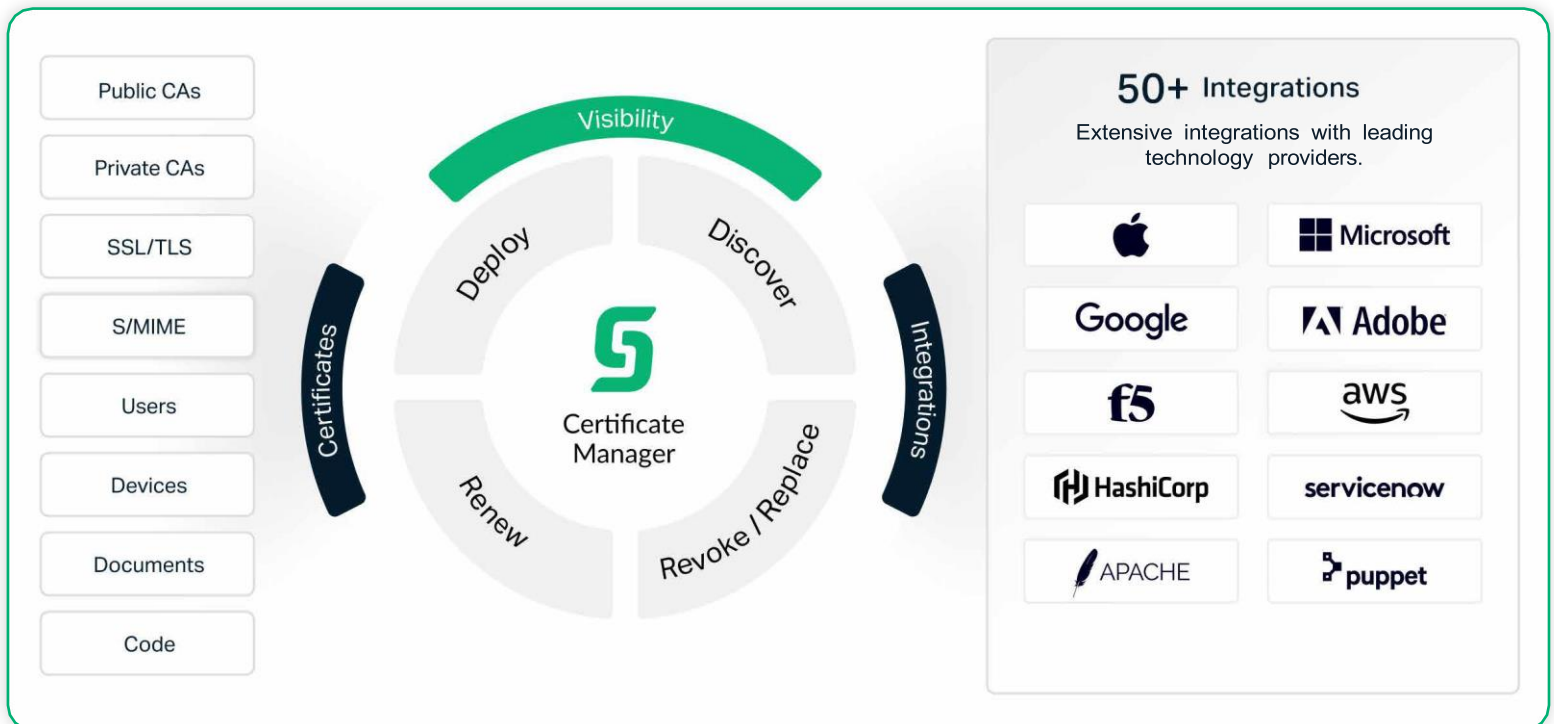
Public CAs

Private CAs

SSL/TLS

S/MIME

Users

Devices

Documents

Code

Certificates

Visibility

Deploy

Discover

Certificate Manager

Renew

Revoke / Replace

Integrations

50+ Integrations

Extensive integrations with leading technology providers.

Microsoft

Google

Adobe

f5

aws

HashiCorp

servicenow

APACHE

puppet